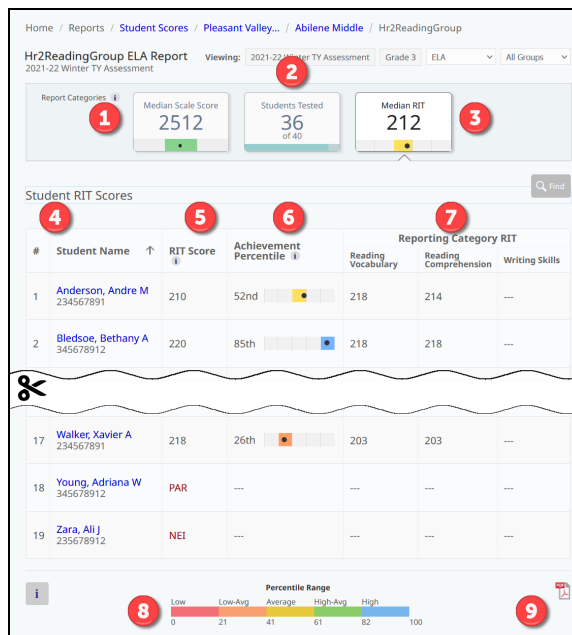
Home / Reports / Student Scores / Pleasant Valley... / Abilene Middle / Hr2ReadingGroup

Hr2ReadingGroup ELA Report
2021-22 Winter TY Assessment

Viewing: 2021-22 Winter TY Assessment Grade 3 ELA All Groups

2

Report Categories i

1

Median Scale Score
2512

Students Tested
36
of 40

Median RIT
212

3

Student RIT Scores

Find

4 5 6 7

| # | Student Name ↑ | RIT Score i | Achievement Percentile i | Reading Vocabulary | Reading Comprehension | Writing Skills |
|---|---|---|---|---|---|---|
| 1 | Anderson, Andre M 234567891 | 210 | 52nd | 218 | 214 | --- |
| 2 | Bledsoe, Bethany A 345678912 | 220 | 85th | 218 | 218 | --- |
| 17 | Walker, Xavier A 234567891 | 218 | 26th | 203 | 203 | --- |
| 18 | Young, Adriana W 345678912 | PAR | --- | --- | --- | --- |
| 19 | Zara, Ali J 235678912 | NEI | --- | --- | --- | --- |

Reporting Category RIT

i

Percentile Range
Low Low-Avg Average High-Avg High
0 21 41 61 82 100

8

9